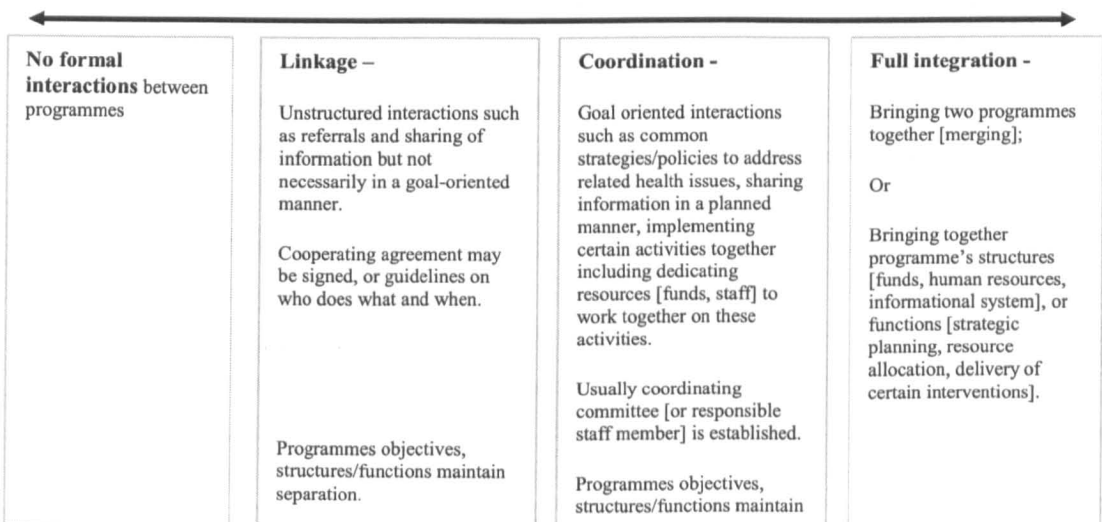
**No formal interactions** between programmes

**Linkage –**

Unstructured interactions such as referrals and sharing of information but not necessarily in a goal-oriented manner.

Cooperating agreement may be signed, or guidelines on who does what and when.

Programmes objectives, structures/functions maintain separation.

**Coordination -**

Goal oriented interactions such as common strategies/policies to address related health issues, sharing information in a planned manner, implementing certain activities together including dedicating resources [funds, staff] to work together on these activities.

Usually coordinating committee [or responsible staff member] is established.

Programmes objectives, structures/functions maintain

**Full integration -**

Bringing two programmes together [merging];

Or

Bringing together programme's structures [funds, human resources, informational system], or functions [strategic planning, resource allocation, delivery of certain interventions].